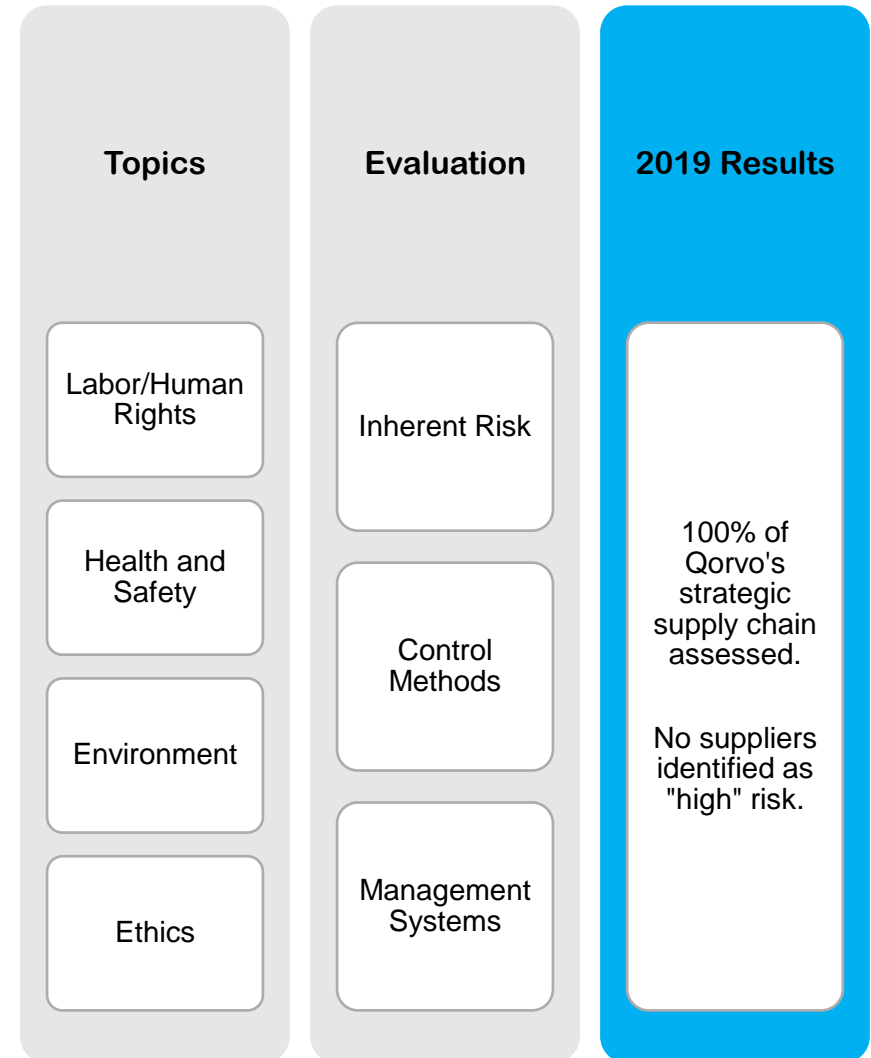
Topics

Labor/Human Rights

Health and Safety

Environment

Ethics

Evaluation

Inherent Risk

Control Methods

Management Systems

2019 Results

100% of Qorvo's strategic supply chain assessed.

No suppliers identified as "high" risk.